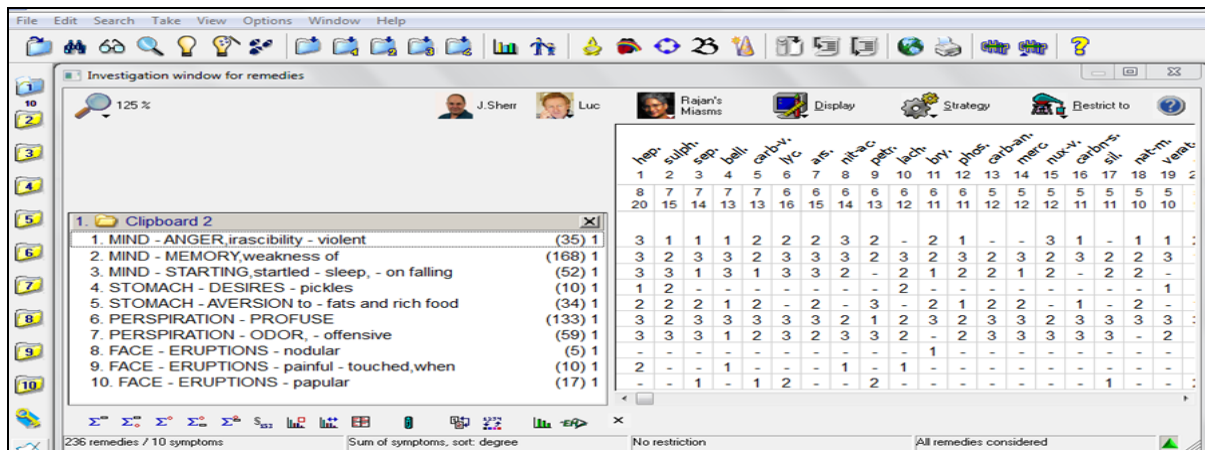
File Edit Search Take View Options Window Help

Investigation window for remedies

125 %

J.Sherr Luc Rajan's Miasms Display Strategy Restrict to

10

1. Clipboard 2

| | | hep. | sulph. | sep. | bell. | carb-v. | lyc. | ars. | nit-ac. | petr. | lach. | bry. | phos. | carb-an. | merc. | nux-v. | carbn-s. | sil. | nat-m. | verat. |
|---|---|---|---|---|---|---|---|---|---|---|---|---|---|---|---|---|---|---|---|---|
| | | 1 | 2 | 3 | 4 | 5 | 6 | 7 | 8 | 9 | 10 | 11 | 12 | 13 | 14 | 15 | 16 | 17 | 18 | 19 |
| | | 8 | 7 | 7 | 7 | 7 | 6 | 6 | 6 | 6 | 6 | 6 | 6 | 5 | 5 | 5 | 5 | 5 | 5 | 5 |
| | | 20 | 15 | 14 | 13 | 13 | 16 | 15 | 14 | 13 | 12 | 11 | 11 | 12 | 12 | 12 | 11 | 11 | 10 | 10 |
| 1. MIND - ANGER,irascibility - violent | (35) 1 | 3 | 1 | 1 | 1 | 2 | 2 | 2 | 3 | 2 | - | 2 | 1 | - | - | 3 | 1 | - | 1 | 1 |
| 2. MIND - MEMORY,weakness of | (168) 1 | 3 | 2 | 3 | 3 | 2 | 3 | 3 | 3 | 2 | 3 | 2 | 3 | 2 | 3 | 2 | 3 | 2 | 2 | 3 |
| 3. MIND - STARTING,startled - sleep, - on falling | (52) 1 | 3 | 3 | 1 | 3 | 1 | 3 | 3 | 2 | - | 2 | 1 | 2 | 2 | 1 | 2 | - | 2 | 2 | - |
| 4. STOMACH - DESIRES - pickles | (10) 1 | 1 | 2 | - | - | - | - | - | - | - | 2 | - | - | - | - | - | - | - | - | 1 |
| 5. STOMACH - AVERSION to - fats and rich food | (34) 1 | 2 | 2 | 2 | 1 | 2 | - | 2 | - | 3 | - | 2 | 1 | 2 | 2 | - | 1 | - | 2 | - |
| 6. PERSPIRATION - PROFUSE | (133) 1 | 3 | 2 | 3 | 3 | 3 | 3 | 3 | 2 | 1 | 2 | 3 | 2 | 3 | 3 | 2 | 3 | 3 | 3 | 3 |
| 7. PERSPIRATION - ODOR, - offensive | (59) 1 | 3 | 3 | 3 | 1 | 2 | 3 | 2 | 3 | 3 | 2 | - | 2 | 3 | 3 | 3 | 3 | 3 | - | 2 |
| 8. FACE - ERUPTIONS - nodular | (5) 1 | - | - | - | - | - | - | - | - | - | - | 1 | - | - | - | - | - | - | - | - |
| 9. FACE - ERUPTIONS - painful - touched,when | (10) 1 | 2 | - | - | 1 | - | - | - | 1 | - | 1 | - | - | - | - | - | - | - | - | - |
| 10. FACE - ERUPTIONS - papular | (17) 1 | - | - | 1 | - | 1 | 2 | - | - | 2 | - | - | - | - | - | - | 1 | - | - | - |

236 remedies / 10 symptoms | Sum of symptoms, sort: degree | No restriction | All remedies considered